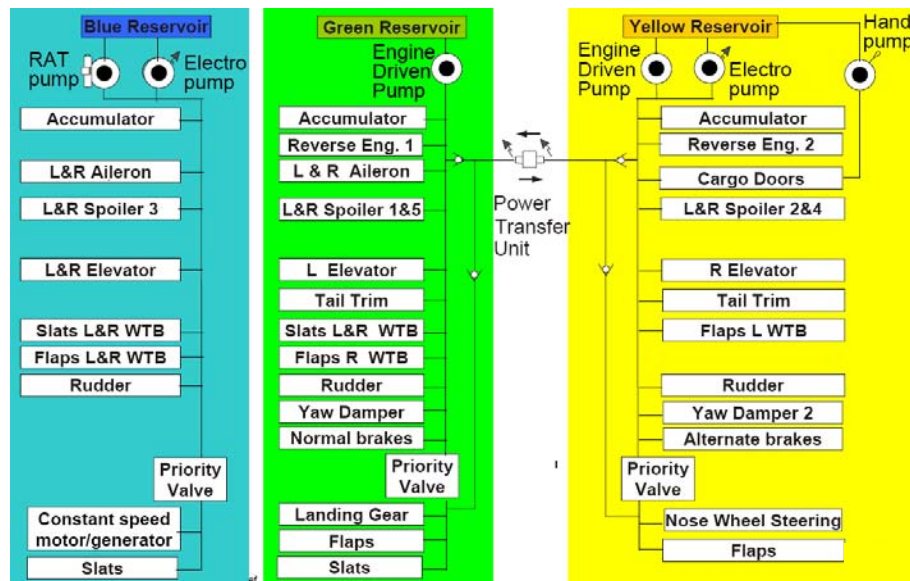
Blue Reservoir

RAT pump

Electro pump

Accumulator

L&R Aileron

L&R Spoiler 3

L&R Elevator

Slats L&R WTB

Flaps L&R WTB

Rudder

Priority Valve

Constant speed motor/generator

Slats

Green Reservoir

Engine Driven Pump

Accumulator

Reverse Eng. 1

L & R Aileron

L&R Spoiler 1&5

L Elevator

Tail Trim

Slats L&R WTB

Flaps R WTB

Rudder

Yaw Damper

Normal brakes

Priority Valve

Landing Gear

Flaps

Slats

Power Transfer Unit

Yellow Reservoir

Hand pump

Engine Driven Pump

Electro pump

Accumulator

Reverse Eng. 2

Cargo Doors

L&R Spoiler 2&4

R Elevator

Tail Trim

Flaps L WTB

Rudder

Yaw Damper 2

Alternate brakes

Priority Valve

Nose Wheel Steering

Flaps